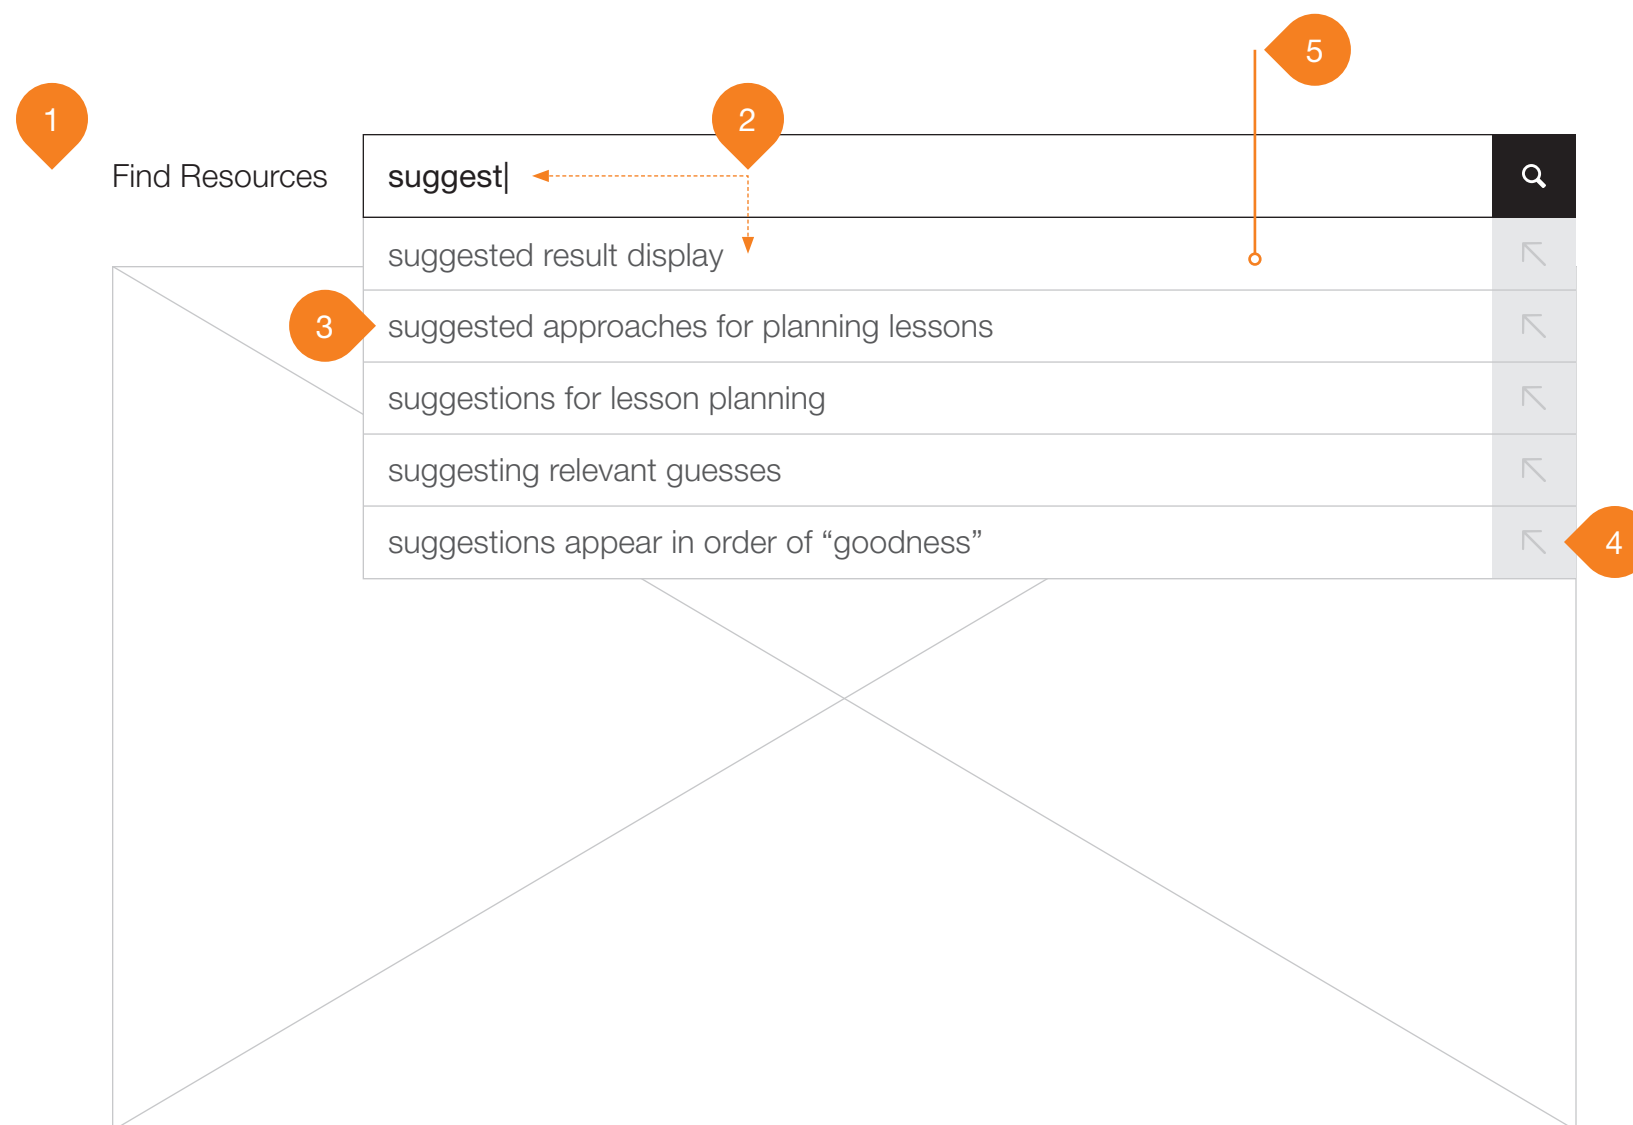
5

1

Find Resources

2

suggest|

suggested result display

3

suggested approaches for planning lessons

suggestions for lesson planning

suggesting relevant guesses

suggestions appear in order of “goodness”

4